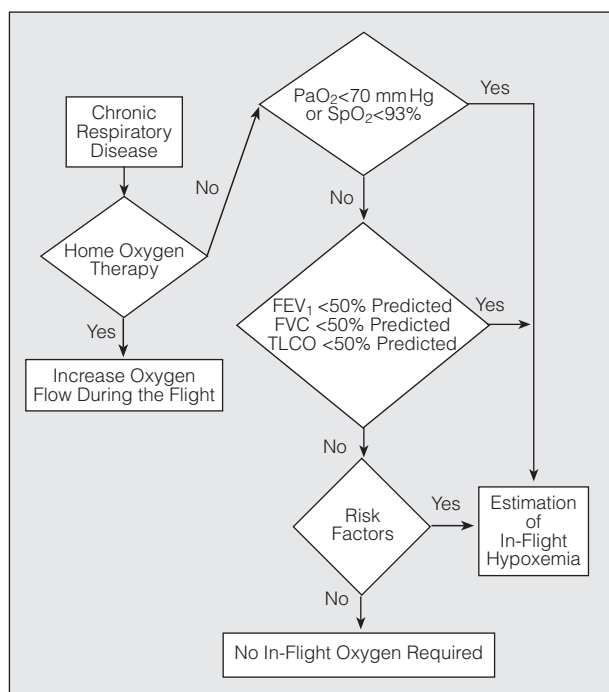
Chronic Respiratory Disease

Home Oxygen Therapy

Yes

Increase Oxygen Flow During the Flight

No

$PaO_2$<70 mm Hg or $SpO_2$<93%

Yes

No

$FEV_1$ <50% Predicted
FVC <50% Predicted
TLCO <50% Predicted

Yes

No

Risk Factors

Yes

Estimation of In-Flight Hypoxemia

No

No In-Flight Oxygen Required